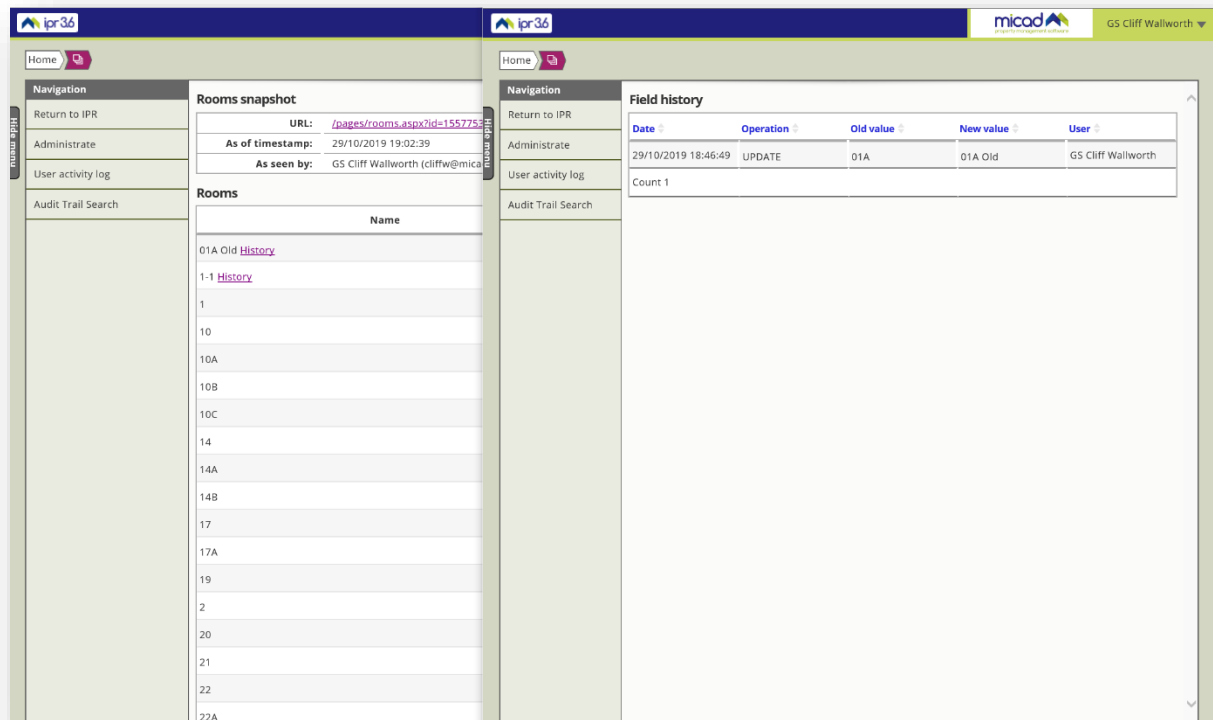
ipr36

Home

Navigation

Return to IPR

Administrate

User activity log

Audit Trail Search

Hide menu

Rooms snapshot

| | |
|---|---|
| URL: | /pages/rooms.aspx?id=155775 |
| As of timestamp: | 29/10/2019 19:02:39 |
| As seen by: | GS Cliff Wallworth (cliffw@mica |

Rooms

| Name |
|---|
| 01A Old History |
| 1-1 History |
| 1 |
| 10 |
| 10A |
| 10B |
| 10C |
| 14 |
| 14A |
| 14B |
| 17 |
| 17A |
| 19 |
| 2 |
| 20 |
| 21 |
| 22 |
| 22A |

ipr36

micad property management software

GS Cliff Wallworth

Home

Navigation

Return to IPR

Administrate

User activity log

Audit Trail Search

Hide menu

Field history

| Date | Operation | Old value | New value | User |
|---|---|---|---|---|
| 29/10/2019 18:46:49 | UPDATE | 01A | 01A Old | GS Cliff Wallworth |
| Count 1 | | | | |